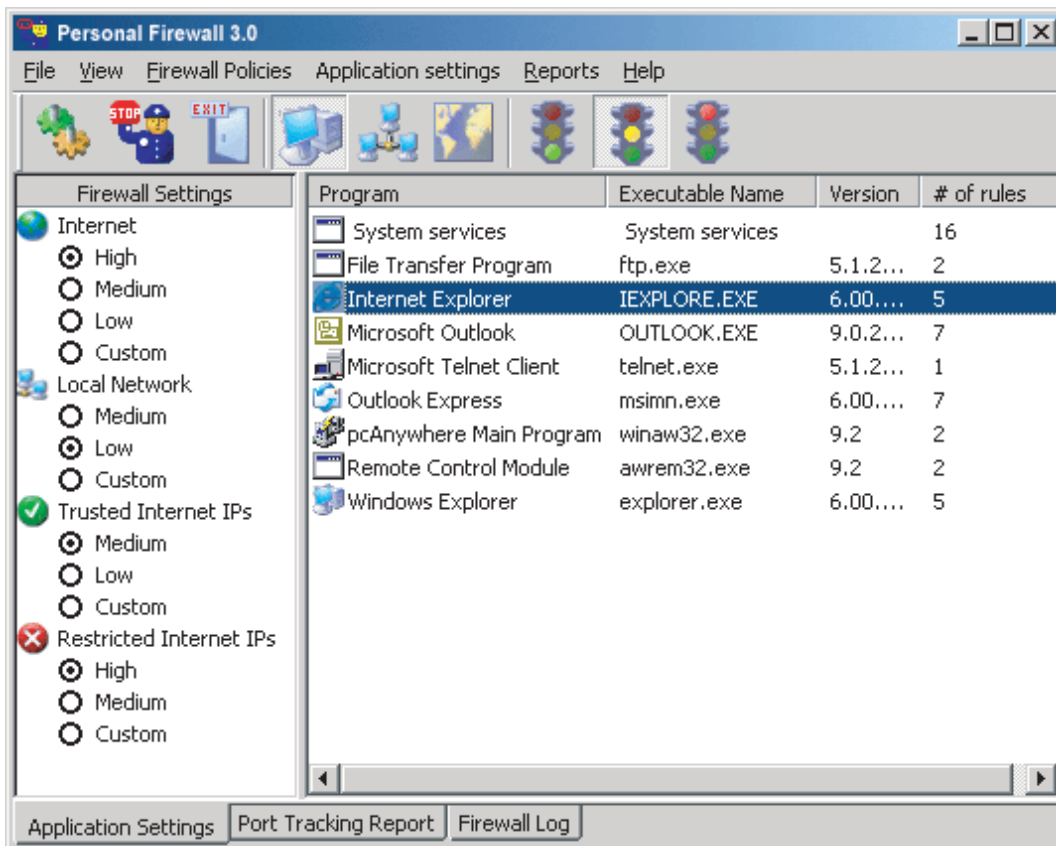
Personal Firewall 3.0

File View Firewall Policies Application settings Reports Help

STOP EXIT

Firewall Settings
Internet
High
Medium
Low
Custom
Local Network
Medium
Low
Custom
Trusted Internet IPs
Medium
Low
Custom
Restricted Internet IPs
High
Medium
Custom

| Program | Executable Name | Version | # of rules |
|---|---|---|---|
| System services | System services | | 16 |
| File Transfer Program | ftp.exe | 5.1.2... | 2 |
| Internet Explorer | IEXPLORE.EXE | 6.00.... | 5 |
| Microsoft Outlook | OUTLOOK.EXE | 9.0.2... | 7 |
| Microsoft Telnet Client | telnet.exe | 5.1.2... | 1 |
| Outlook Express | msimn.exe | 6.00.... | 7 |
| pcAnywhere Main Program | winaw32.exe | 9.2 | 2 |
| Remote Control Module | awrem32.exe | 9.2 | 2 |
| Windows Explorer | explorer.exe | 6.00.... | 5 |

Application Settings | Port Tracking Report | Firewall Log